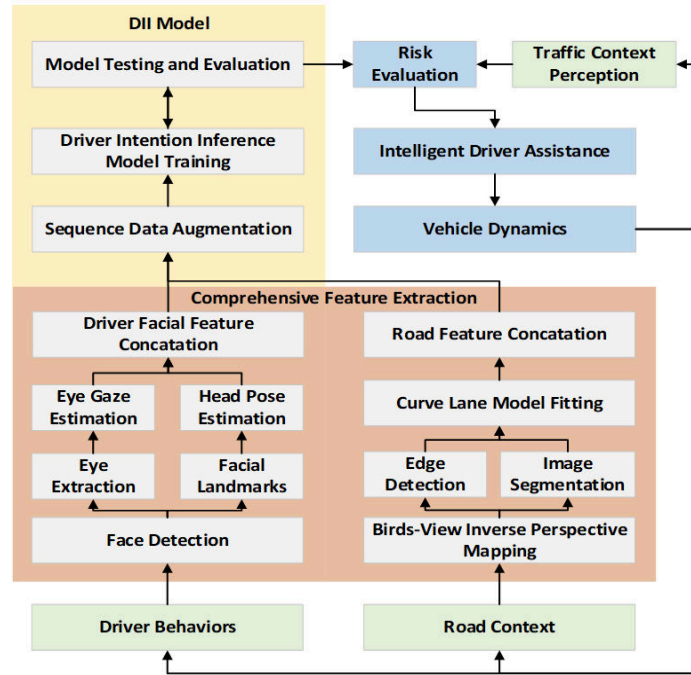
DII Model

Model Testing and Evaluation

Driver Intention Inference Model Training

Sequence Data Augmentation

Risk Evaluation

Traffic Context Perception

Intelligent Driver Assistance

Vehicle Dynamics

Comprehensive Feature Extraction

Driver Facial Feature Concatation

Eye Gaze Estimation

Head Pose Estimation

Eye Extraction

Facial Landmarks

Face Detection

Road Feature Concatation

Curve Lane Model Fitting

Edge Detection

Image Segmentation

Birds-View Inverse Perspective Mapping

Driver Behaviors

Road Context